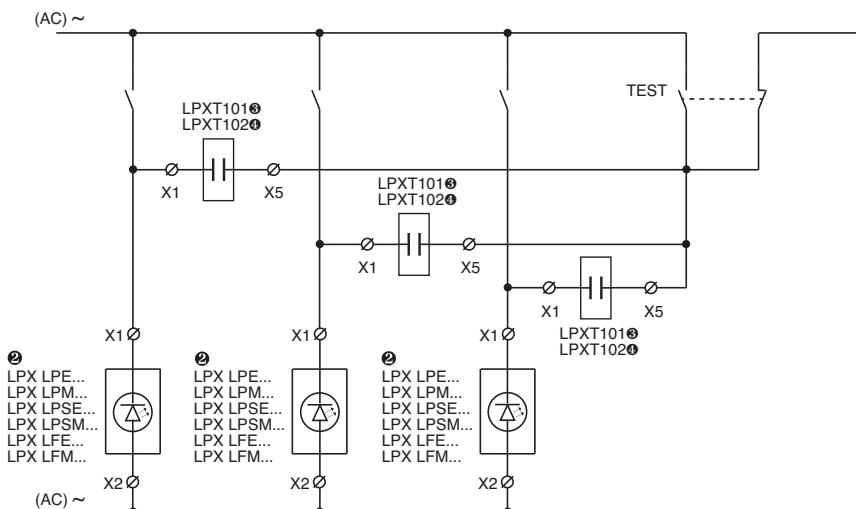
(AC) ~

TEST

LPXT101❸
LPXT102❹

X1
X5

LPXT101❸
LPXT102❹

X1
X5

X1
X5

LPXT101❸
LPXT102❹

X1

❷
LPX LPE...
LPX LPM...
LPX LPSE...
LPX LPSM...
LPX LFE...
LPX LFM...

X2

X1

❷
LPX LPE...
LPX LPM...
LPX LPSE...
LPX LPSM...
LPX LFE...
LPX LFM...

X2

X1

❷
LPX LPE...
LPX LPM...
LPX LPSE...
LPX LPSM...
LPX LFE...
LPX LFM...

X2

(AC) ~